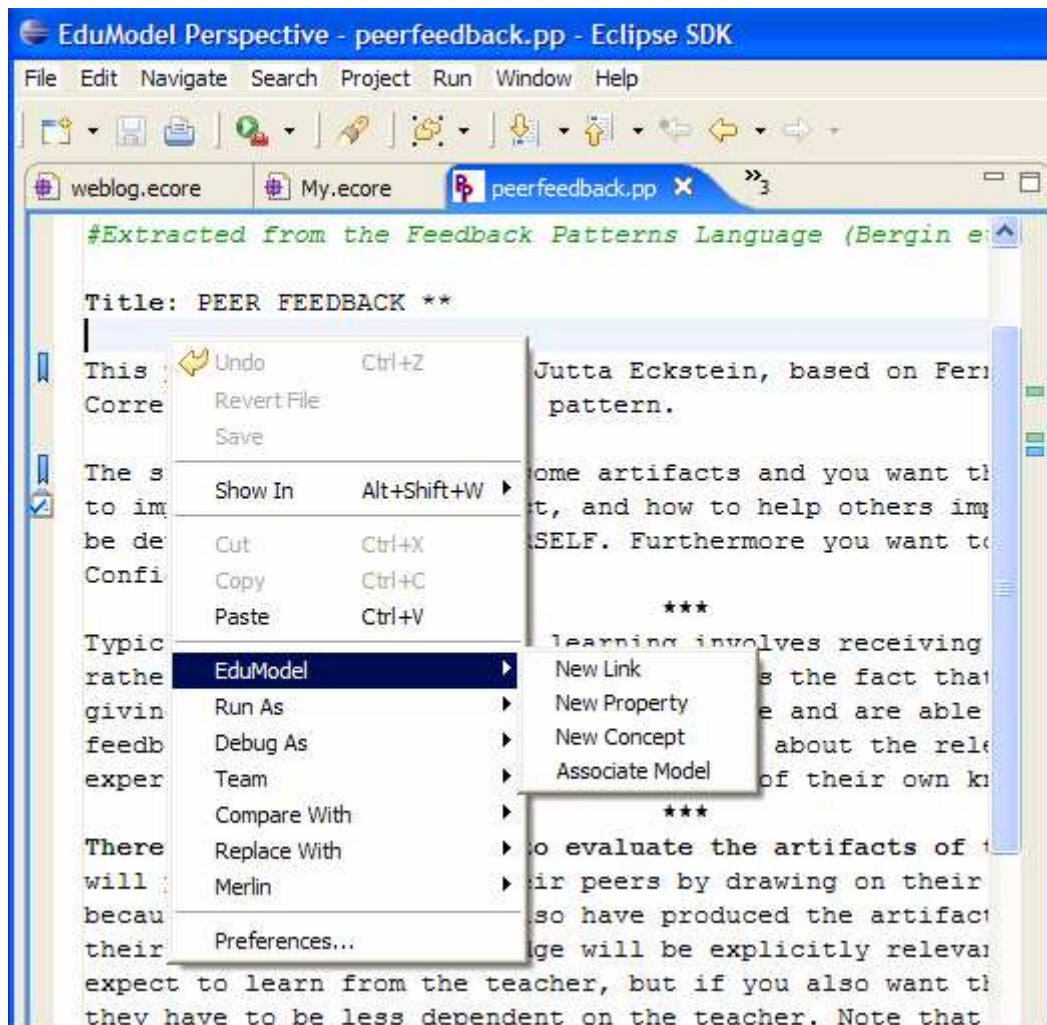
EduModel Perspective - peerfeedback.pp - Eclipse SDK

File Edit Navigate Search Project Run Window Help

weblog.ecore | My.ecore | peerfeedback.pp | »3

#Extracted from the Feedback Patterns Language (Bergin e

Title: PEER FEEDBACK **

This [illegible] Jutta Eckstein, based on Fer
Corre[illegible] pattern.

The s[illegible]ome artifacts and you want th
to im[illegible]t, and how to help others im
be de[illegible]SELF. Furthermore you want to
Confi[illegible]

***

Typic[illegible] learning involves receiving
rathe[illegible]s the fact that
givin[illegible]e and are able
feedb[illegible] about the rele
exper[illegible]of their own k

***

There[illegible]o evaluate the artifacts of
will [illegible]ir peers by drawing on their
becau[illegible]so have produced the artifact
their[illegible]ge will be explicitly releva
expect to learn from the teacher, but if you also want th
they have to be less dependent on the teacher. Note that

Undo Ctrl+Z
Revert File
Save
Show In Alt+Shift+W
Cut Ctrl+X
Copy Ctrl+C
Paste Ctrl+V
EduModel
Run As
Debug As
Team
Compare With
Replace With
Merlin
Preferences...

New Link
New Property
New Concept
Associate Model